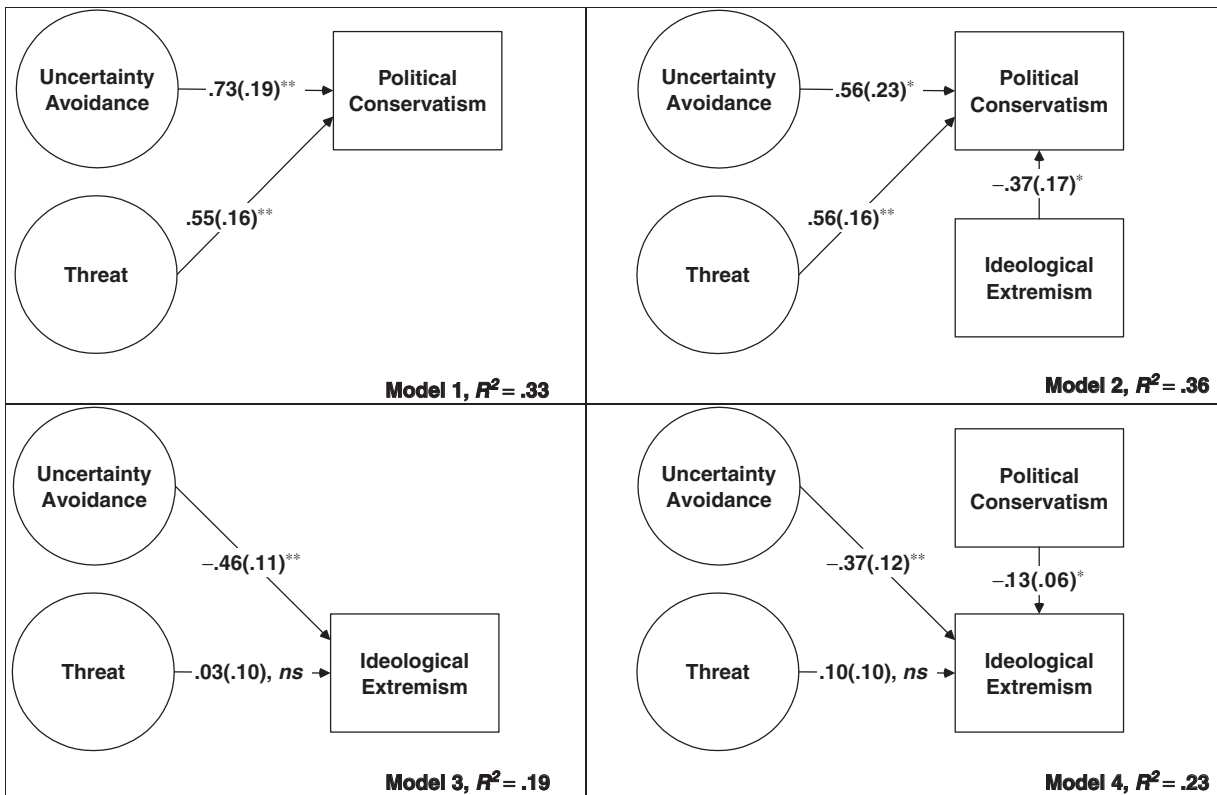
Uncertainty Avoidance

.73(.19)**

Political Conservatism

.55(.16)**

Threat

Model 1, $R^2 = .33$

Uncertainty Avoidance

.56(.23)*

Political Conservatism

−.37(.17)*

.56(.16)**

Threat

Ideological Extremism

Model 2, $R^2 = .36$

Uncertainty Avoidance

−.46(.11)**

Threat

.03(.10), *ns*

Ideological Extremism

Model 3, $R^2 = .19$

Uncertainty Avoidance

Political Conservatism

−.37(.12)**

−.13(.06)*

Threat

.10(.10), *ns*

Ideological Extremism

Model 4, $R^2 = .23$